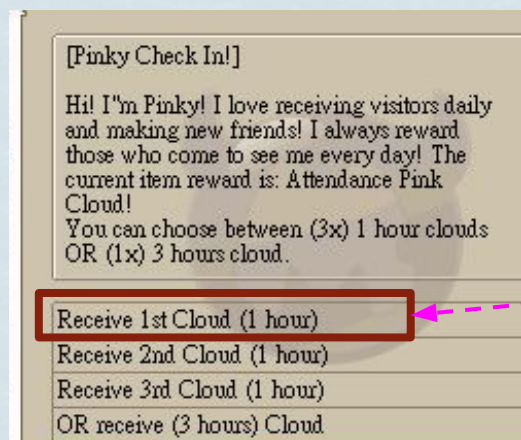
[Pinky Check In!]

Hi! I"m Pinky! I love receiving visitors daily and making new friends! I always reward those who come to see me every day! The current item reward is: Attendance Pink Cloud!
You can choose between (3x) 1 hour clouds OR (1x) 3 hours cloud.

Receive 1st Cloud (1 hour)
Receive 2nd Cloud (1 hour)
Receive 3rd Cloud (1 hour)
OR receive (3 hours) Cloud